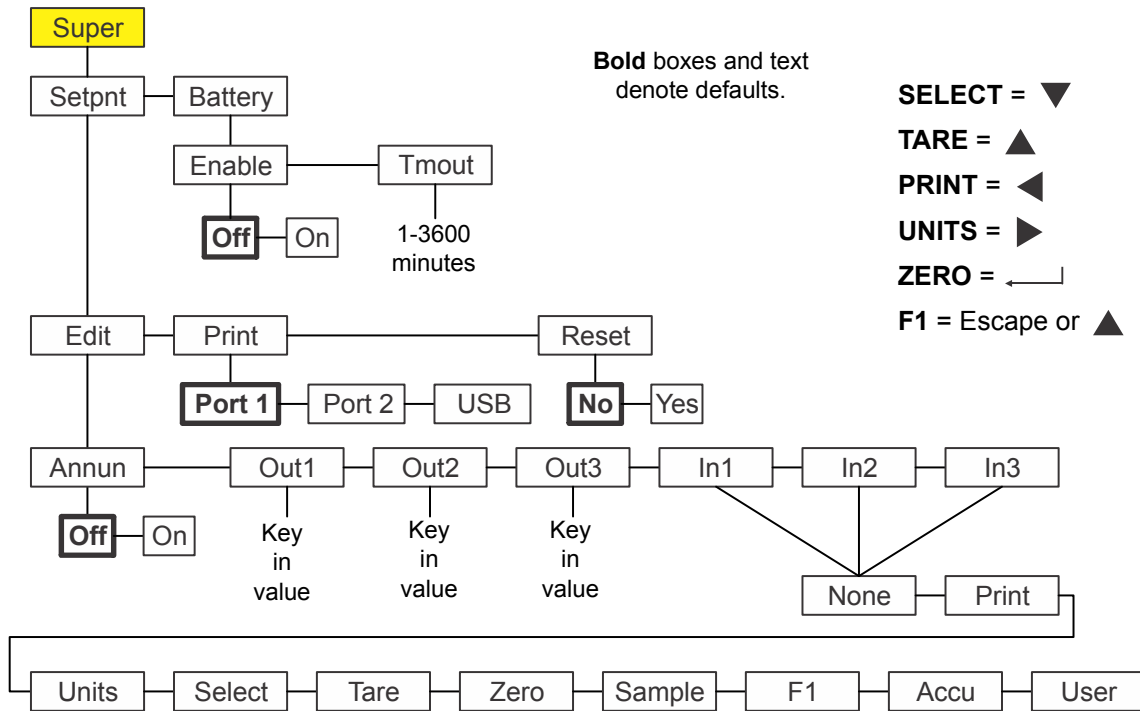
Super

Setpnt Battery

Enable Tmout

Off On

1-3600 minutes

**Bold** boxes and text denote defaults.

**SELECT** = ▼

**TARE** = ▲

**PRINT** = ◀

**UNITS** = ▶

**ZERO** = ↵

**F1** = Escape or ▲

Edit Print Reset

Port 1 Port 2 USB

No Yes

Annun Out1 Out2 Out3 In1 In2 In3

Off On

Key in value

Key in value

Key in value

None Print

Units Select Tare Zero Sample F1 Accu User